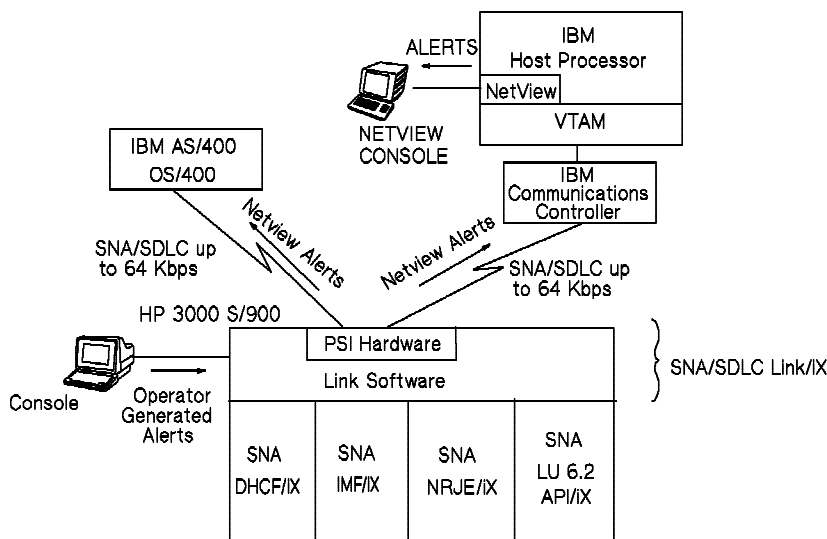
ALERTS

IBM
Host Processor

NetView

VTAM

NETVIEW CONSOLE

IBM AS/400
OS/400

IBM
Communications
Controller

Netview Alerts

Netview Alerts

SNA/SDLC up to 64 Kbps

SNA/SDLC up to 64 Kbps

HP 3000 S/900

PSI Hardware

Link Software

SNA/SDLC Link/iX

Console

Operator Generated Alerts

SNA
DHCF/iX

SNA
IMF/iX

SNA
NRJE/iX

SNA
LU 6.2
API/iX